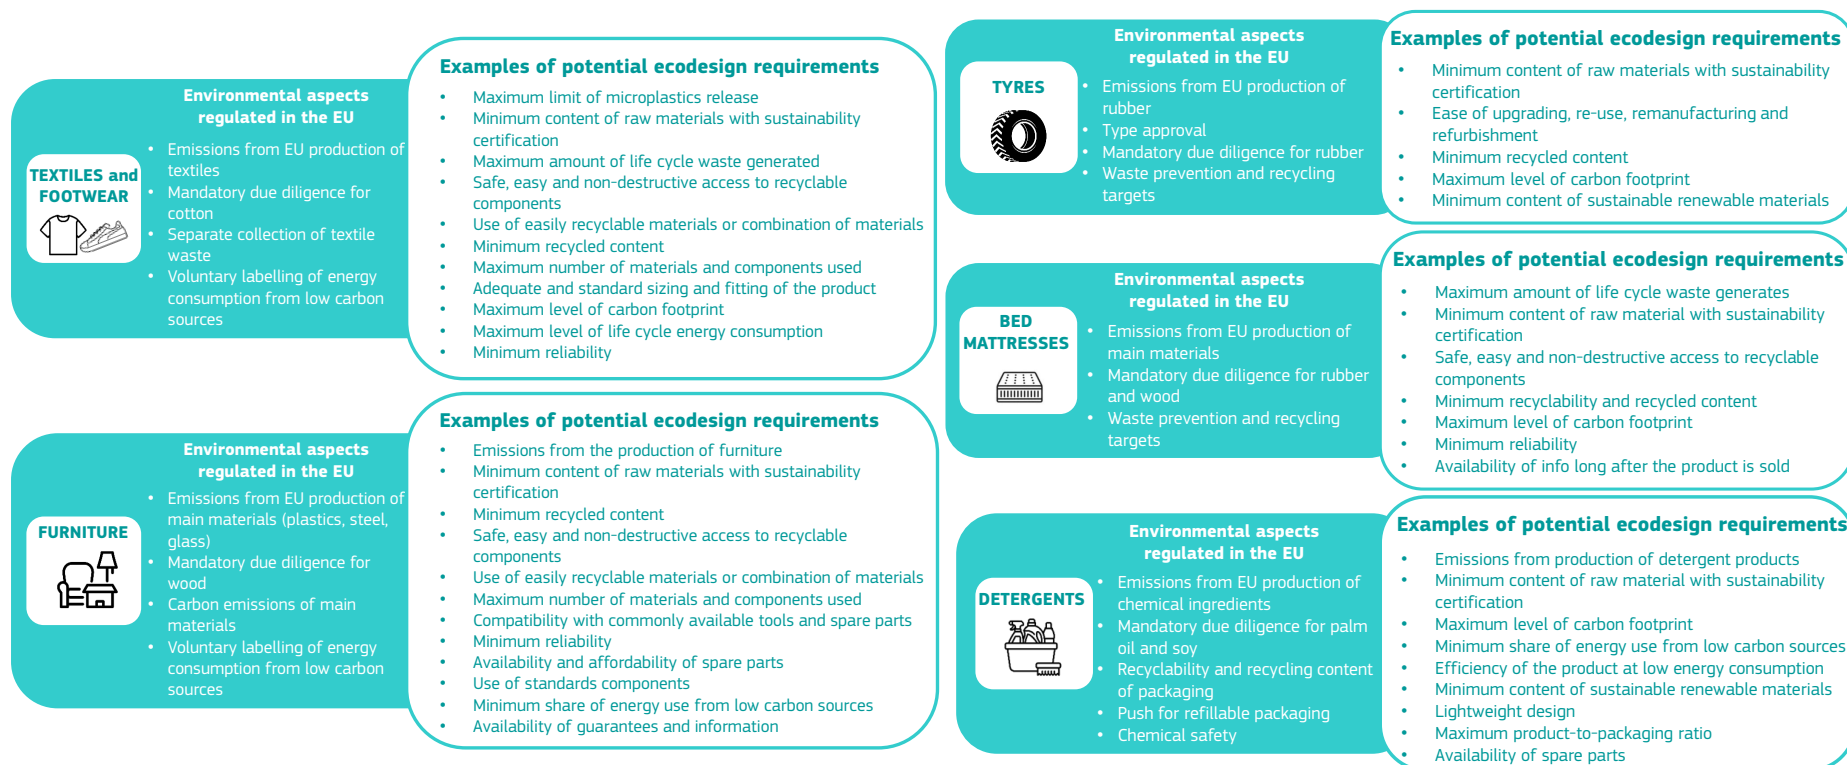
TEXTILES and FOOTWEAR

Environmental aspects regulated in the EU

- Emissions from EU production of textiles
- Mandatory due diligence for cotton
- Separate collection of textile waste
- Voluntary labelling of energy consumption from low carbon sources

Examples of potential ecodesign requirements

- Maximum limit of microplastics release
- Minimum content of raw materials with sustainability certification
- Maximum amount of life cycle waste generated
- Safe, easy and non-destructive access to recyclable components
- Use of easily recyclable materials or combination of materials
- Minimum recycled content
- Maximum number of materials and components used
- Adequate and standard sizing and fitting of the product
- Maximum level of carbon footprint
- Maximum level of life cycle energy consumption
- Minimum reliability

FURNITURE

Environmental aspects regulated in the EU

- Emissions from EU production of main materials (plastics, steel, glass)
- Mandatory due diligence for wood
- Carbon emissions of main materials
- Voluntary labelling of energy consumption from low carbon sources

Examples of potential ecodesign requirements

- Emissions from the production of furniture
- Minimum content of raw materials with sustainability certification
- Minimum recycled content
- Safe, easy and non-destructive access to recyclable components
- Use of easily recyclable materials or combination of materials
- Maximum number of materials and components used
- Compatibility with commonly available tools and spare parts
- Minimum reliability
- Availability and affordability of spare parts
- Use of standards components
- Minimum share of energy use from low carbon sources
- Availability of guarantees and information

TYRES

Environmental aspects regulated in the EU

- Emissions from EU production of rubber
- Type approval
- Mandatory due diligence for rubber
- Waste prevention and recycling targets

Examples of potential ecodesign requirements

- Minimum content of raw materials with sustainability certification
- Ease of upgrading, re-use, remanufacturing and refurbishment
- Minimum recycled content
- Maximum level of carbon footprint
- Minimum content of sustainable renewable materials

BED MATTRESSES

Environmental aspects regulated in the EU

- Emissions from EU production of main materials
- Mandatory due diligence for rubber and wood
- Waste prevention and recycling targets

Examples of potential ecodesign requirements

- Maximum amount of life cycle waste generates
- Minimum content of raw material with sustainability certification
- Safe, easy and non-destructive access to recyclable components
- Minimum recyclability and recycled content
- Maximum level of carbon footprint
- Minimum reliability
- Availability of info long after the product is sold

DETERGENTS

Environmental aspects regulated in the EU

- Emissions from EU production of chemical ingredients
- Mandatory due diligence for palm oil and soy
- Recyclability and recycling content of packaging
- Push for refillable packaging
- Chemical safety

Examples of potential ecodesign requirements

- Emissions from production of detergent products
- Minimum content of raw material with sustainability certification
- Maximum level of carbon footprint
- Minimum share of energy use from low carbon sources
- Efficiency of the product at low energy consumption
- Minimum content of sustainable renewable materials
- Lightweight design
- Maximum product-to-packaging ratio
- Availability of spare parts